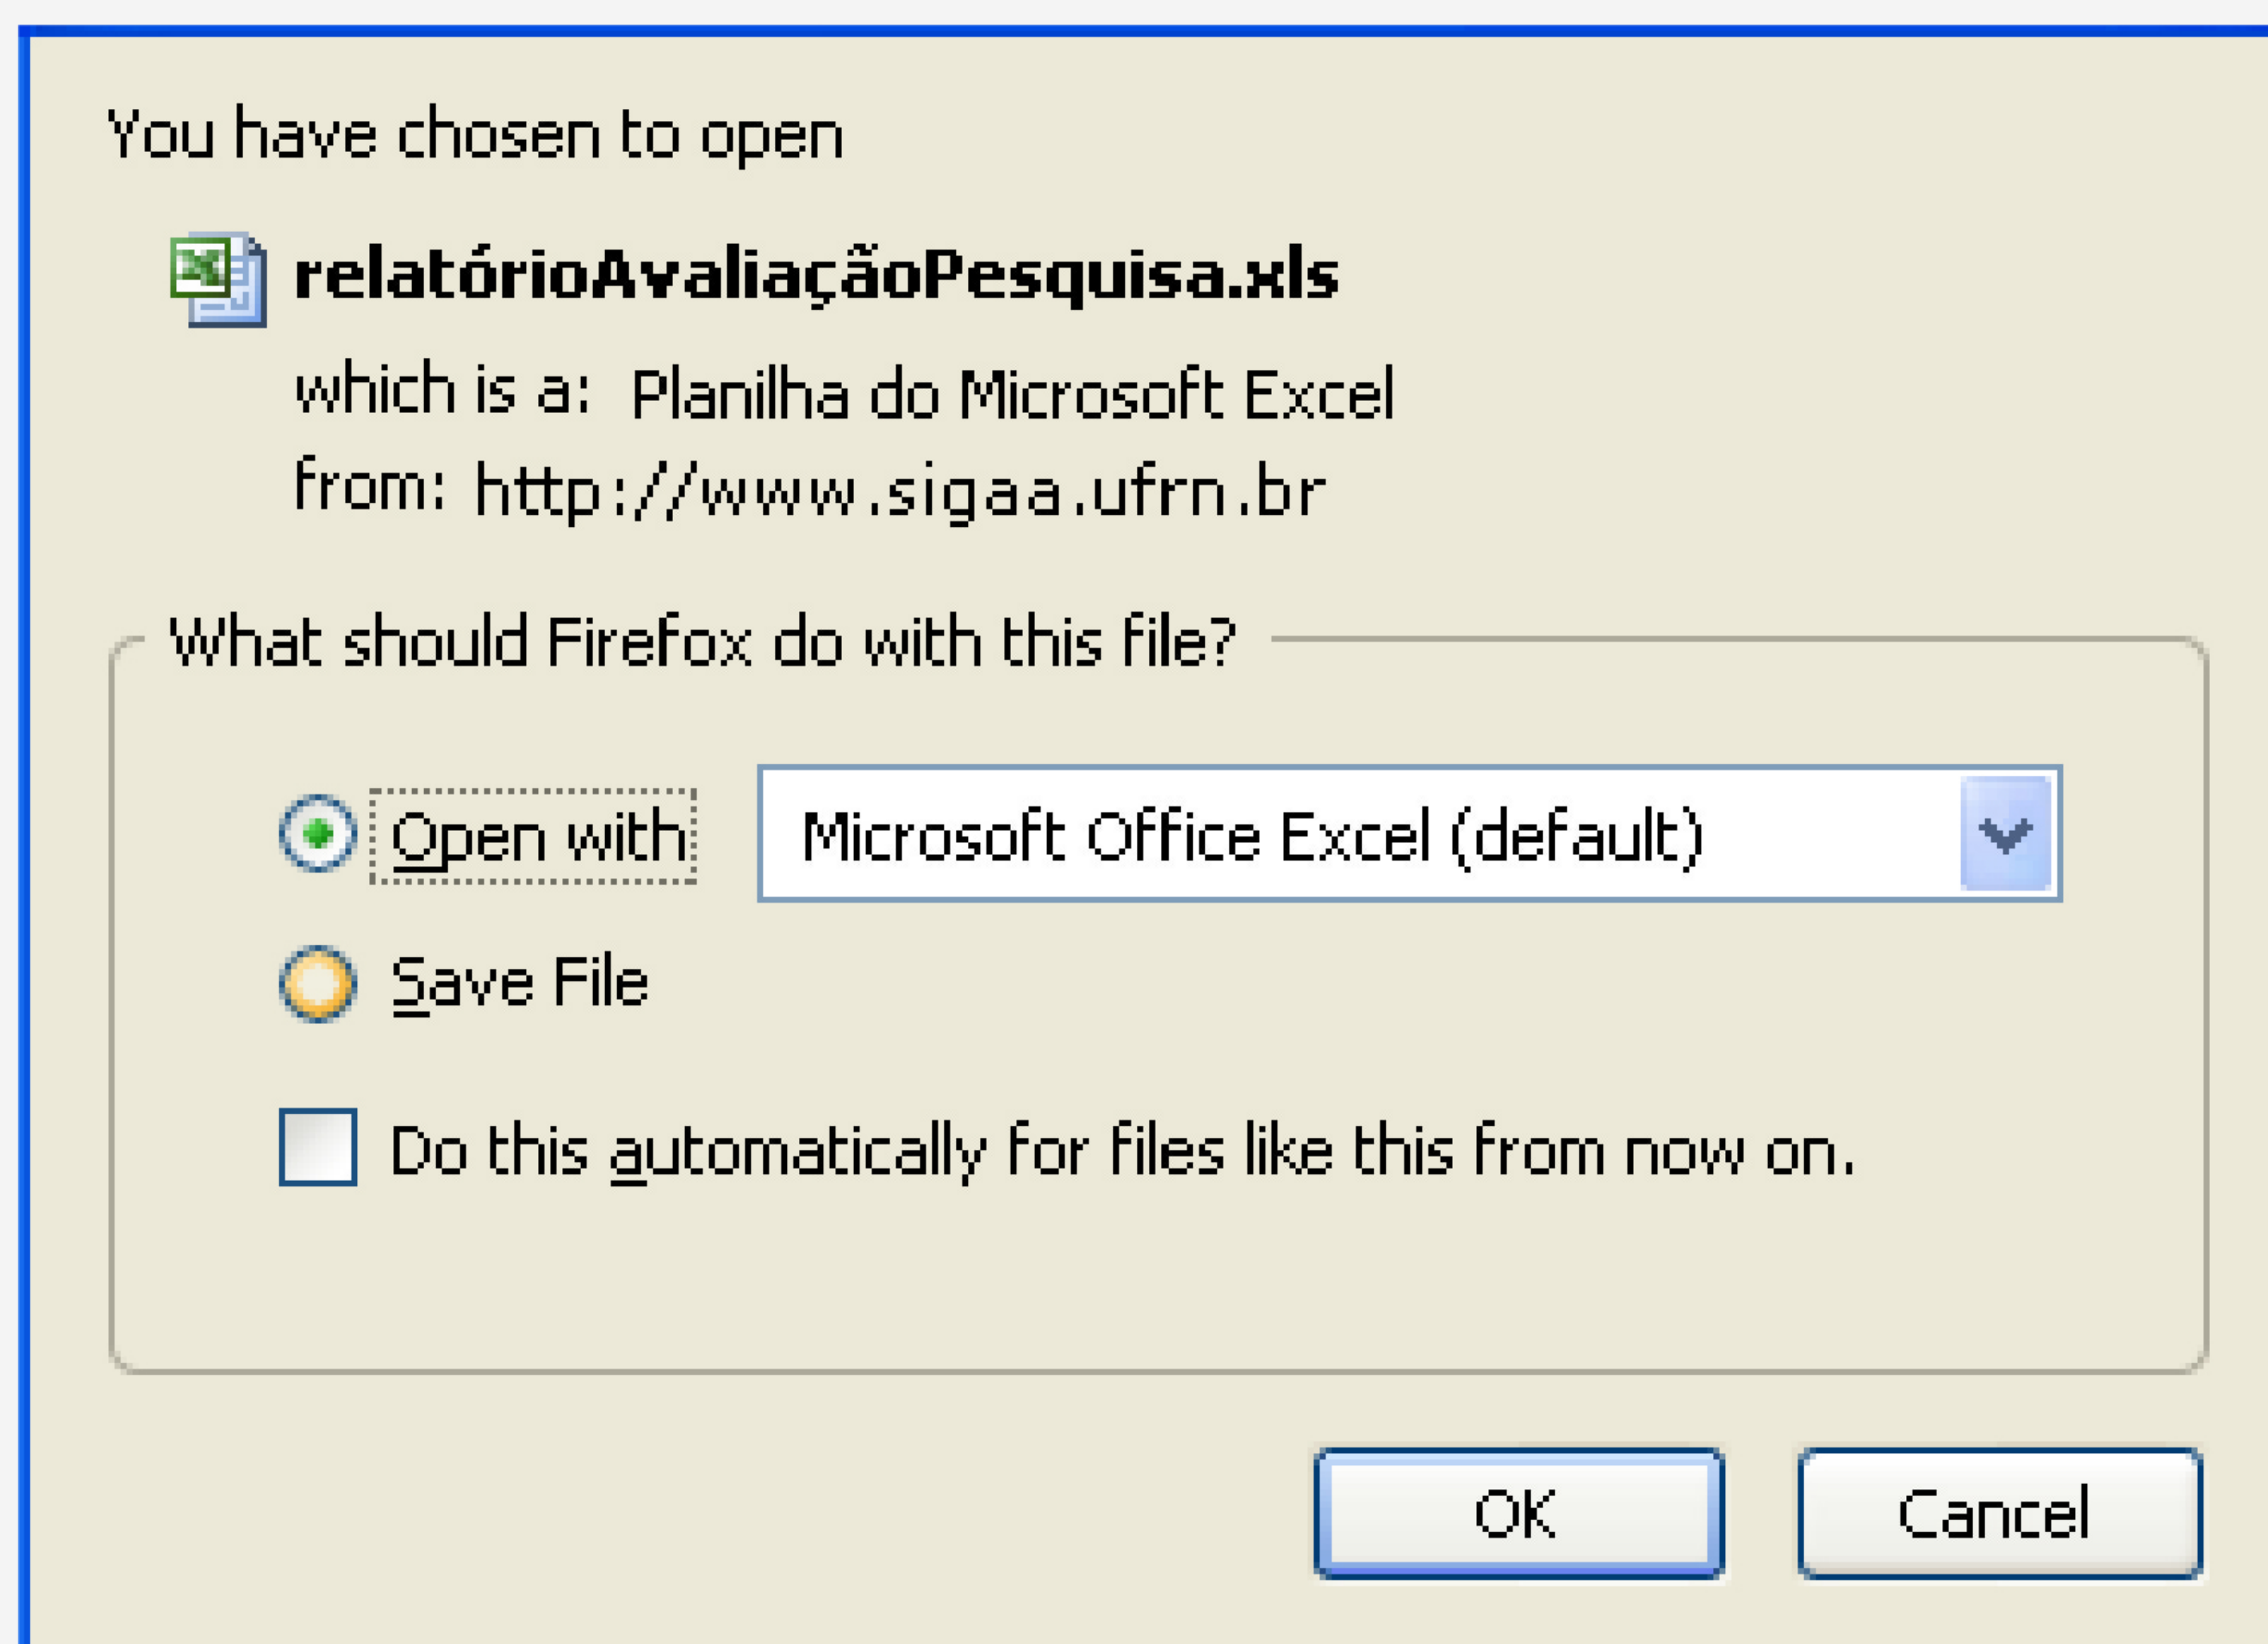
You have chosen to open

relatórioAvaliaçãoPesquisa.xls

which is a: Planilha do Microsoft Excel

from: http://www.sigaa.ufrn.br

What should Firefox do with this file?

Open with

Microsoft Office Excel (default)

Save File

Do this automatically for files like this from now on.

OK

Cancel